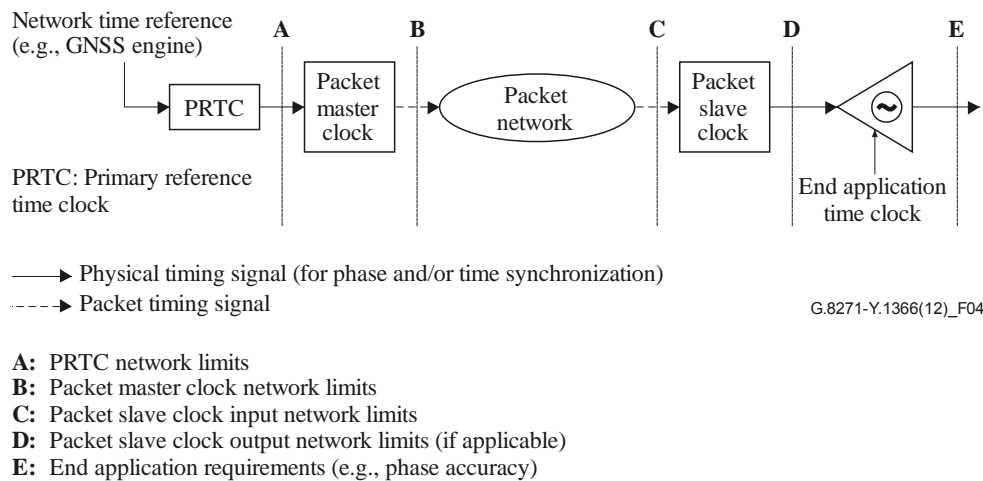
Network time reference (e.g., GNSS engine)

A

B

C

D

E

PRTC

Packet master clock

Packet network

Packet slave clock

PRTC: Primary reference time clock

End application time clock

Physical timing signal (for phase and/or time synchronization)

Packet timing signal

G.8271-Y.1366(12)_F04

**A:** PRTC network limits
**B:** Packet master clock network limits
**C:** Packet slave clock input network limits
**D:** Packet slave clock output network limits (if applicable)
**E:** End application requirements (e.g., phase accuracy)